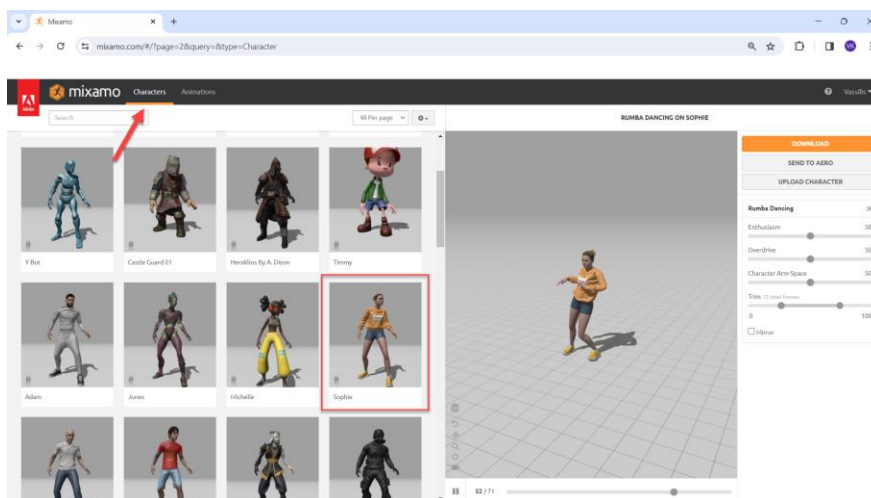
Mixamo

mixamo.com/#/?page=2&query=&type=Character

Adobe

mixamo

Characters

Animations

Vassilis

Search

48 Per page

RUMBA DANCING ON SOPHIE

DOWNLOAD

SEND TO AERO

UPLOAD CHARACTER

Rumba Dancing

Enthusiasm

50

Overdrive

50

Character Arm-Space

50

Trim

71 total frames

0

100

Mirror

Y Bot

Castle Guard 01

Heraklios By A. Dizon

Timmy

Adam

Jones

Michelle

Sophie

52 / 71